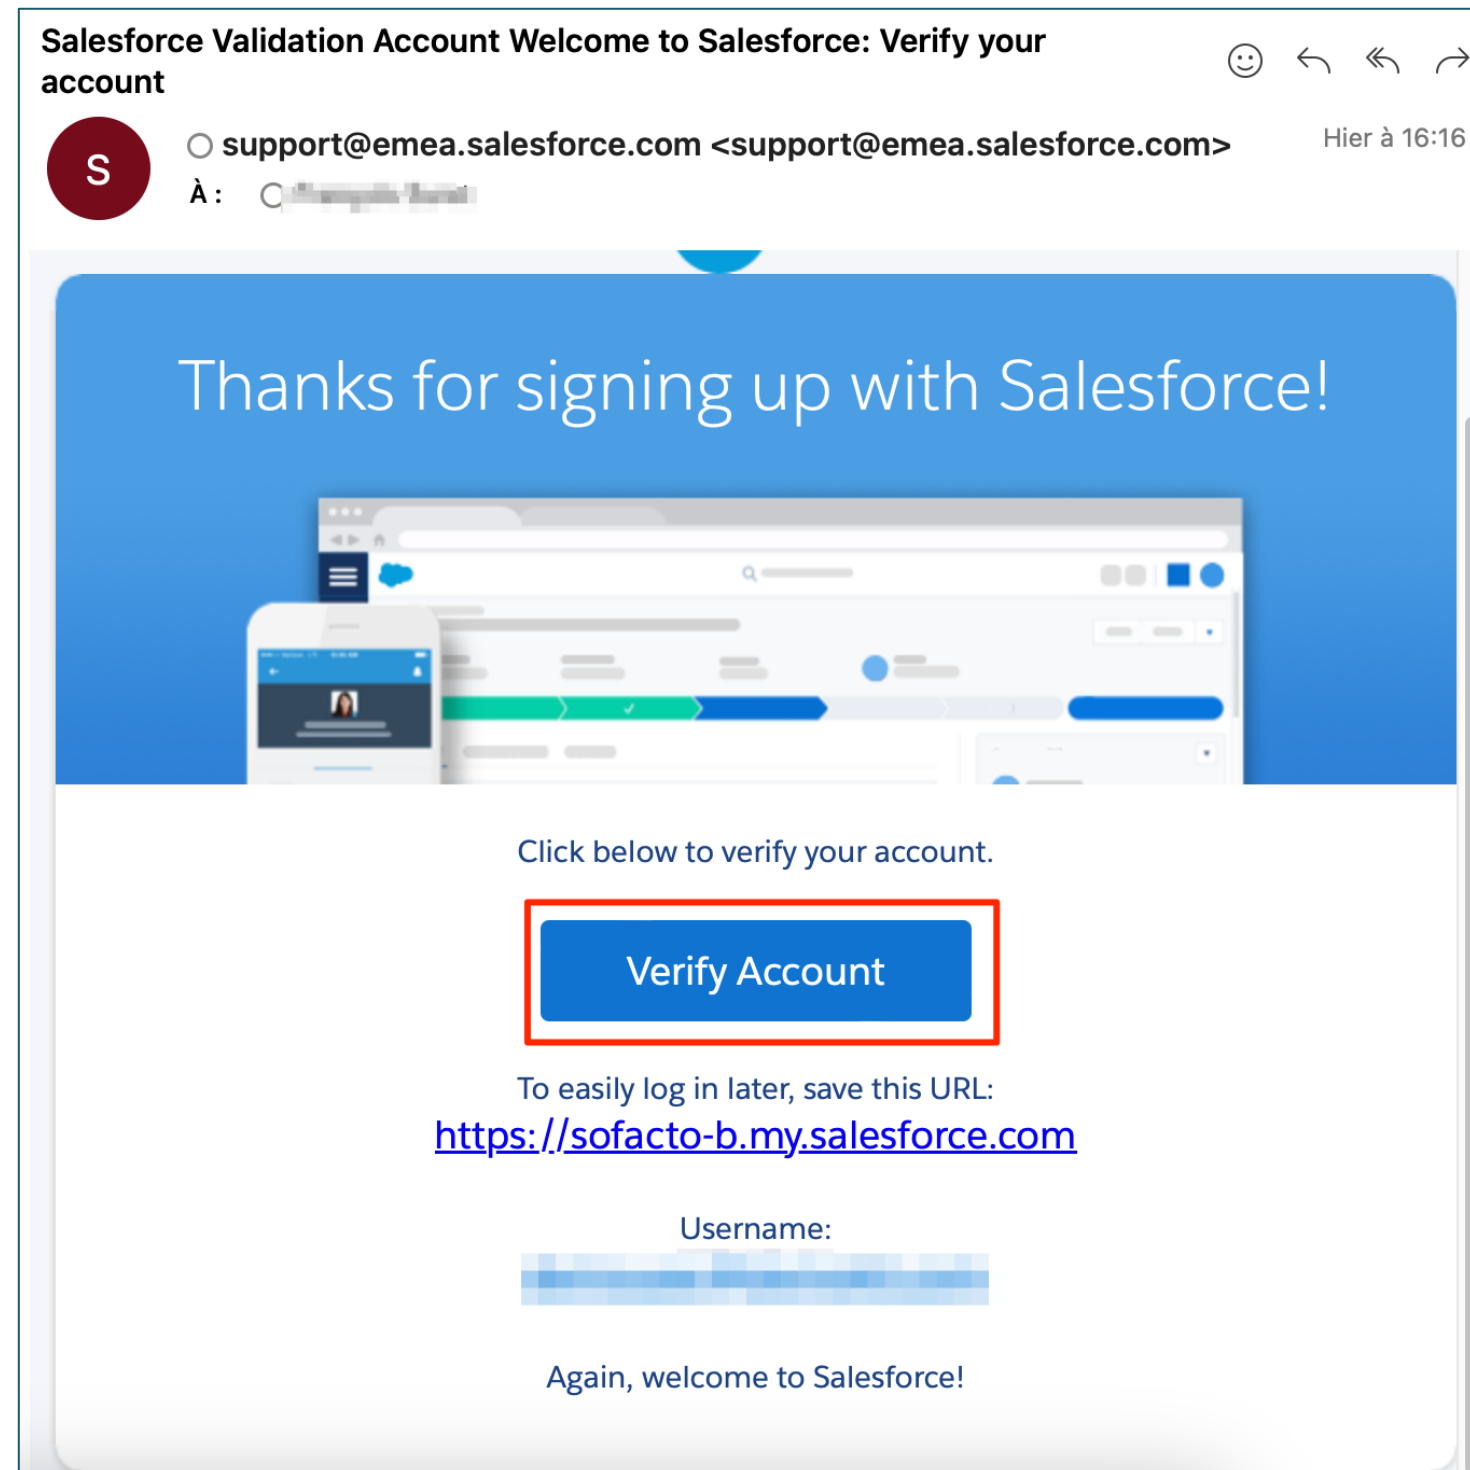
Salesforce Validation Account Welcome to Salesforce: Verify your account

S

support@emea.salesforce.com <support@emea.salesforce.com>
À : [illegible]

Hier à 16:16

Thanks for signing up with Salesforce!

Click below to verify your account.

Verify Account

To easily log in later, save this URL:
https://sofacto-b.my.salesforce.com

Username:
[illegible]

Again, welcome to Salesforce!